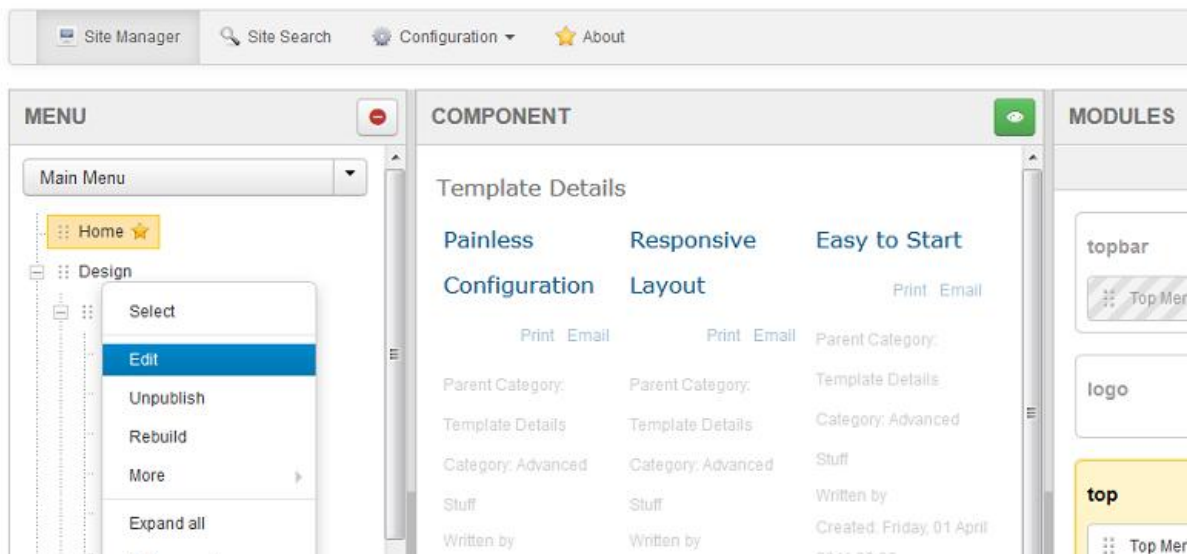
Site Manager Site Search Configuration About

MENU

Main Menu

Home

Design

Select

Edit

Unpublish

Rebuild

More

Expand all

COMPONENT

Template Details

Painless Configuration

Print Email

Parent Category:

Template Details

Category: Advanced Stuff

Written by

Responsive Layout

Print Email

Parent Category:

Template Details

Category: Advanced Stuff

Written by

Easy to Start

Print Email

Parent Category:

Template Details

Category: Advanced Stuff

Written by

Created: Friday, 01 April

MODULES

topbar

Top Mer

logo

top

Top Mer